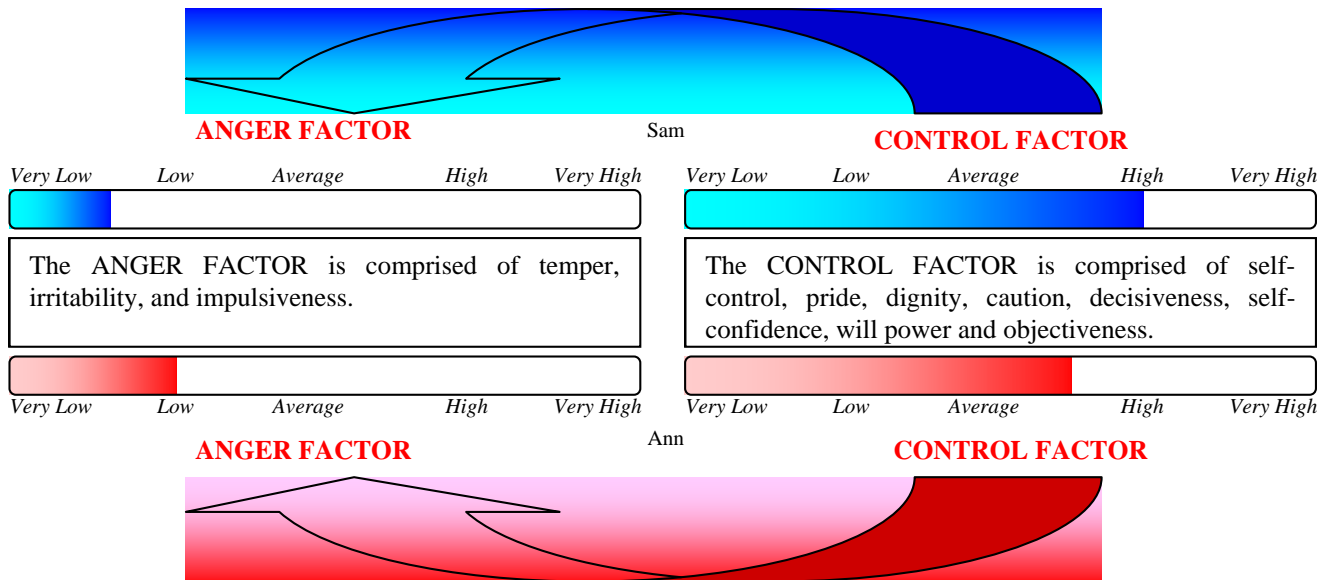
ANGER FACTOR

Sam

CONTROL FACTOR

Very Low Low Average High Very High

Very Low Low Average High Very High

The ANGER FACTOR is comprised of temper, irritability, and impulsiveness.

The CONTROL FACTOR is comprised of self-control, pride, dignity, caution, decisiveness, self-confidence, will power and objectiveness.

Very Low Low Average High Very High

Very Low Low Average High Very High

Ann

ANGER FACTOR

CONTROL FACTOR